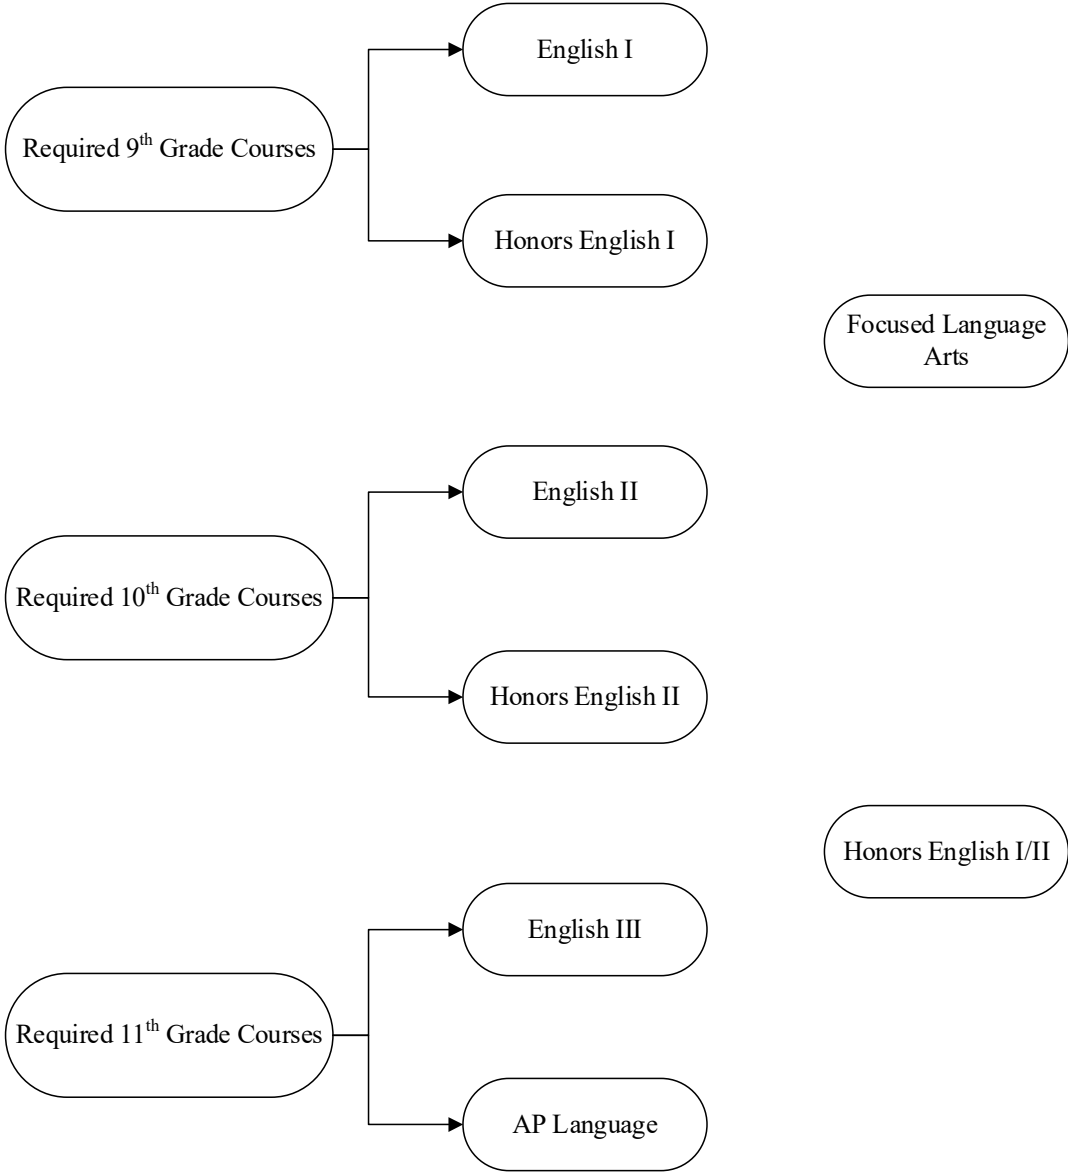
Required 9$^{th}$ Grade Courses

English I

Honors English I

Focused Language Arts

Required 10$^{th}$ Grade Courses

English II

Honors English II

Honors English I/II

Required 11$^{th}$ Grade Courses

English III

AP Language